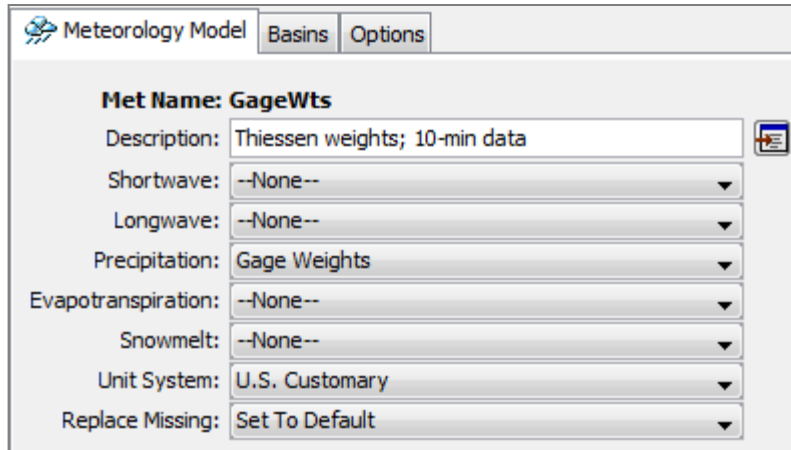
Meteorology Model | Basins | Options

Met Name: GageWts

Description: Thiessen weights; 10-min data

Shortwave: --None--

Longwave: --None--

Precipitation: Gage Weights

Evapotranspiration: --None--

Snowmelt: --None--

Unit System: U.S. Customary

Replace Missing: Set To Default